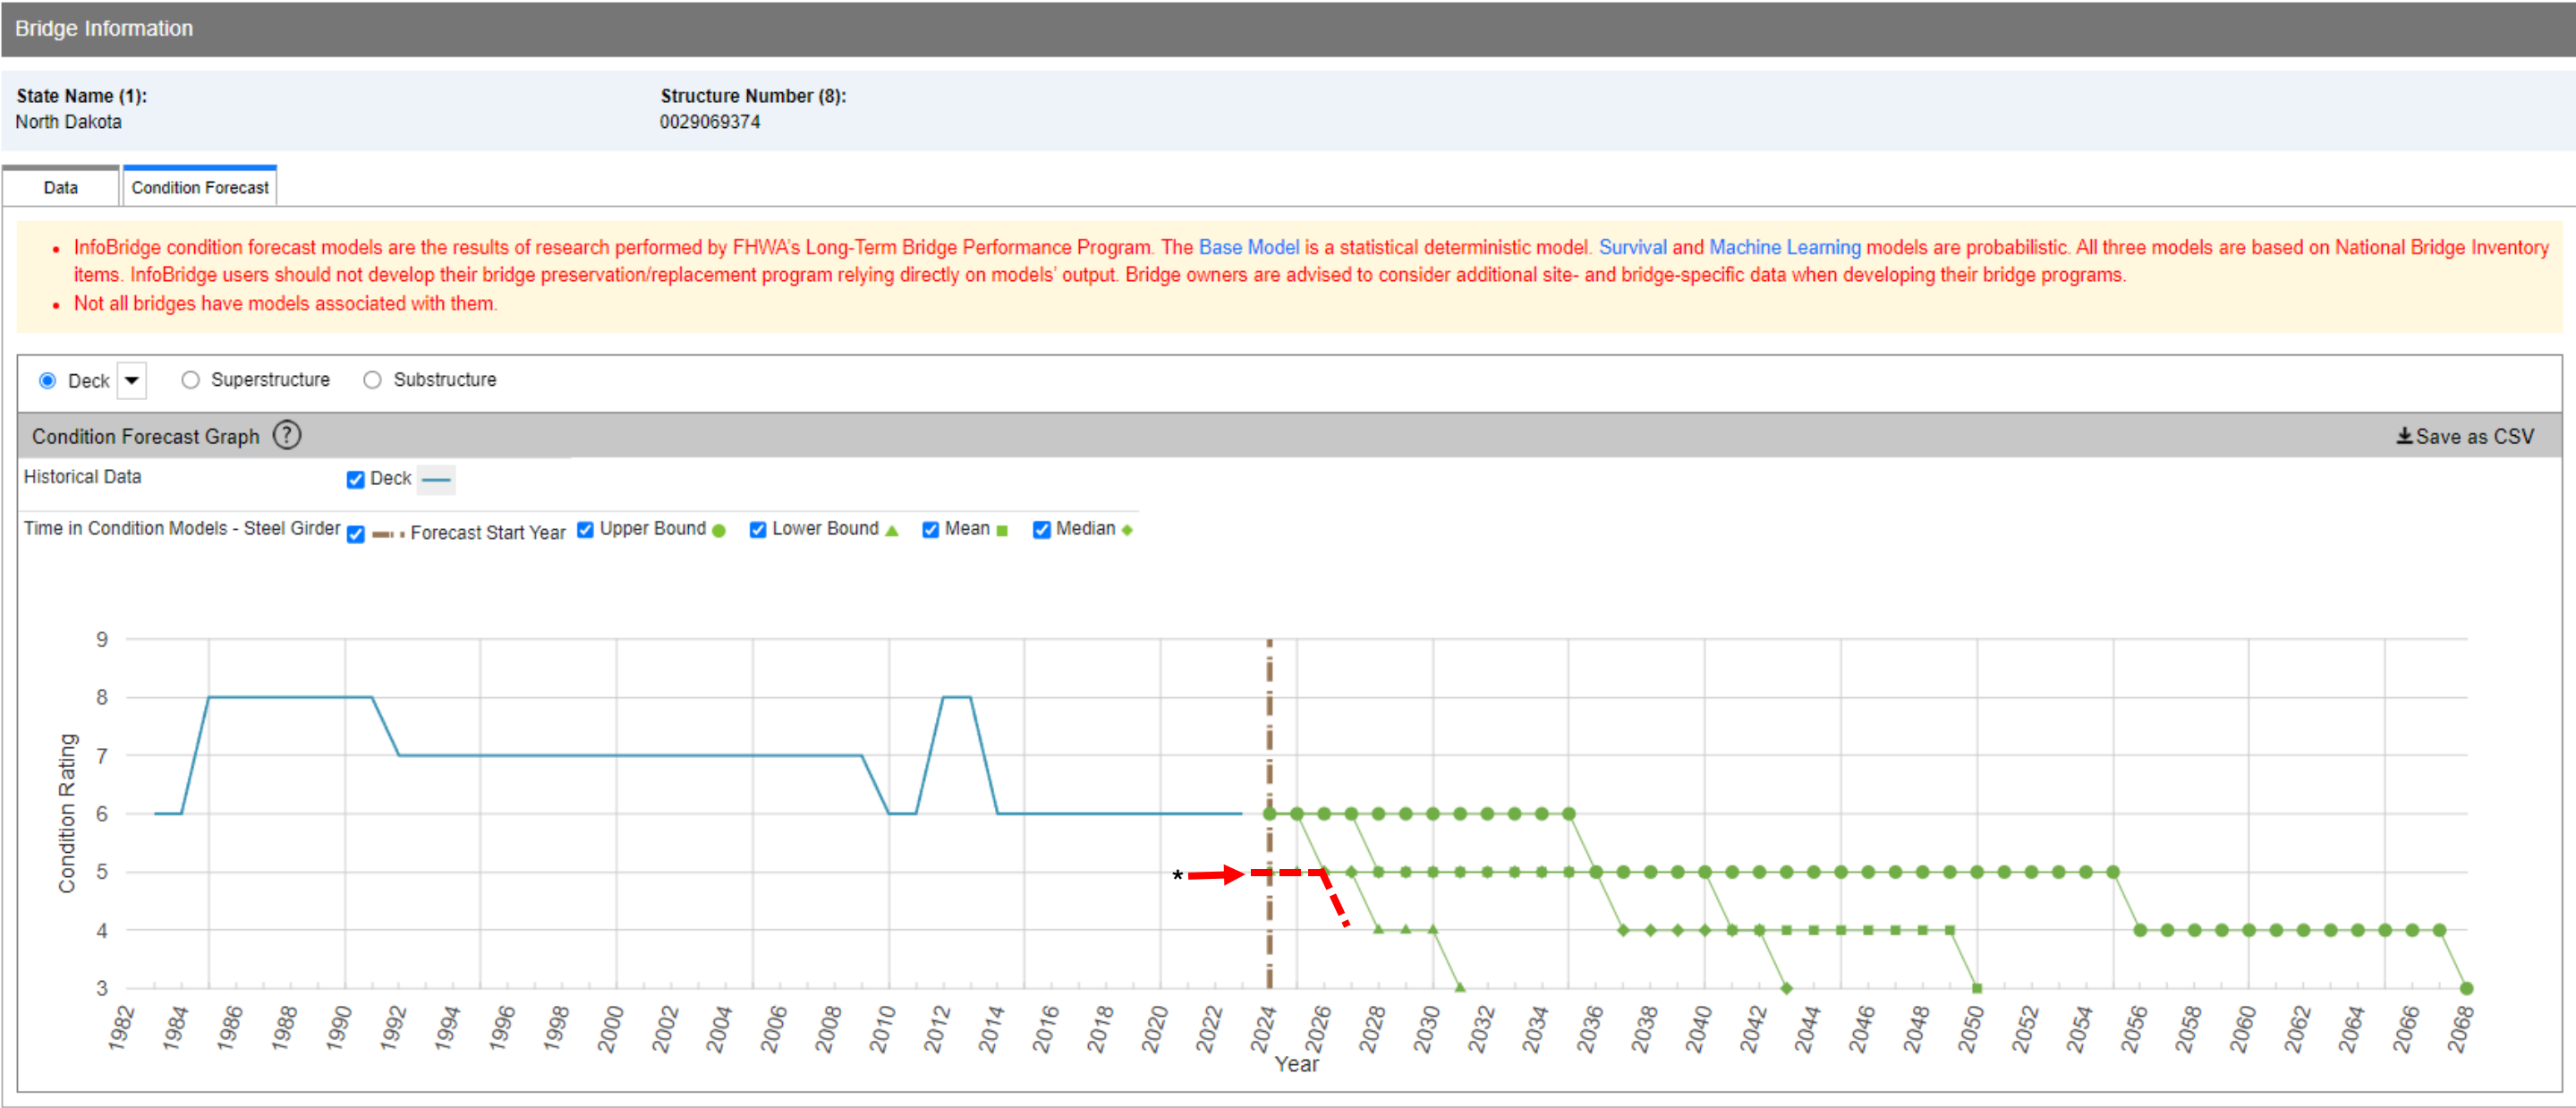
Bridge Information

State Name (1):
North Dakota

Structure Number (8):
0029069374

Data | Condition Forecast

• InfoBridge condition forecast models are the results of research performed by FHWA's Long-Term Bridge Performance Program. The Base Model is a statistical deterministic model. Survival and Machine Learning models are probabilistic. All three models are based on National Bridge Inventory items. InfoBridge users should not develop their bridge preservation/replacement program relying directly on models' output. Bridge owners are advised to consider additional site- and bridge-specific data when developing their bridge programs.
• Not all bridges have models associated with them.

Deck | Superstructure | Substructure

Condition Forecast Graph ?

Save as CSV

Historical Data | Deck

Time in Condition Models - Steel Girder | Forecast Start Year | Upper Bound | Lower Bound | Mean | Median

Condition Rating

9
8
7
6
5
4
3

*

1982 1984 1986 1988 1990 1992 1994 1996 1998 2000 2002 2004 2006 2008 2010 2012 2014 2016 2018 2020 2022 2024 2026 2028 2030 2032 2034 2036 2038 2040 2042 2044 2046 2048 2050 2052 2054 2056 2058 2060 2062 2064 2066 2068

Year